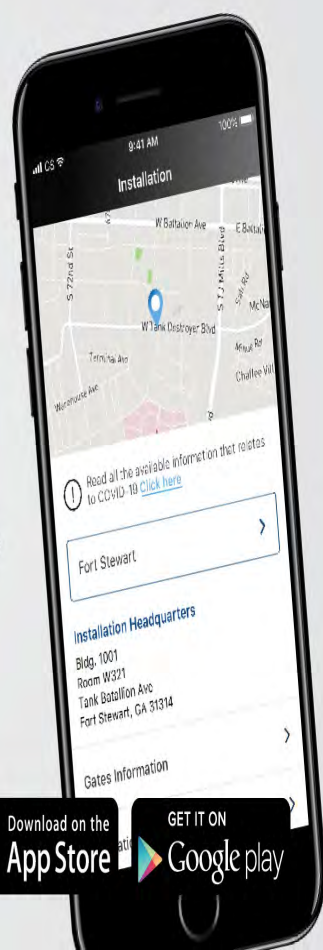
CS
9:41 AM
100%
Installation

W Battalion Ave
E Battalion
S 72nd St
S TJ Mills Blvd
Sal Rd
McNair
W Tank Destroyer Blvd
Terminal Ave
Wilson Rd
Chaffee Vill
Warehouse Ave

Read all the available information that relates to COVID-19 Click here

Fort Stewart

Installation Headquarters
Bldg. 1001
Room W321
Tank Batallion Ave
Fort Stewart, GA 31314

Gates Information

Download on the
App Store
GET IT ON
Google play